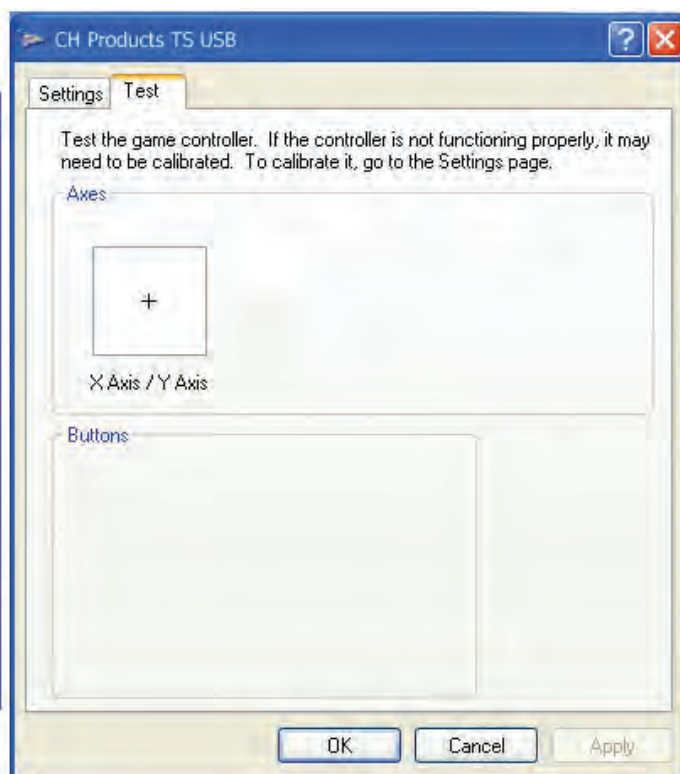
CH Products TS USB

?

Settings

Test

Test the game controller. If the controller is not functioning properly, it may need to be calibrated. To calibrate it, go to the Settings page.

Axes

+

X Axis / Y Axis

Buttons

OK

Cancel

Apply